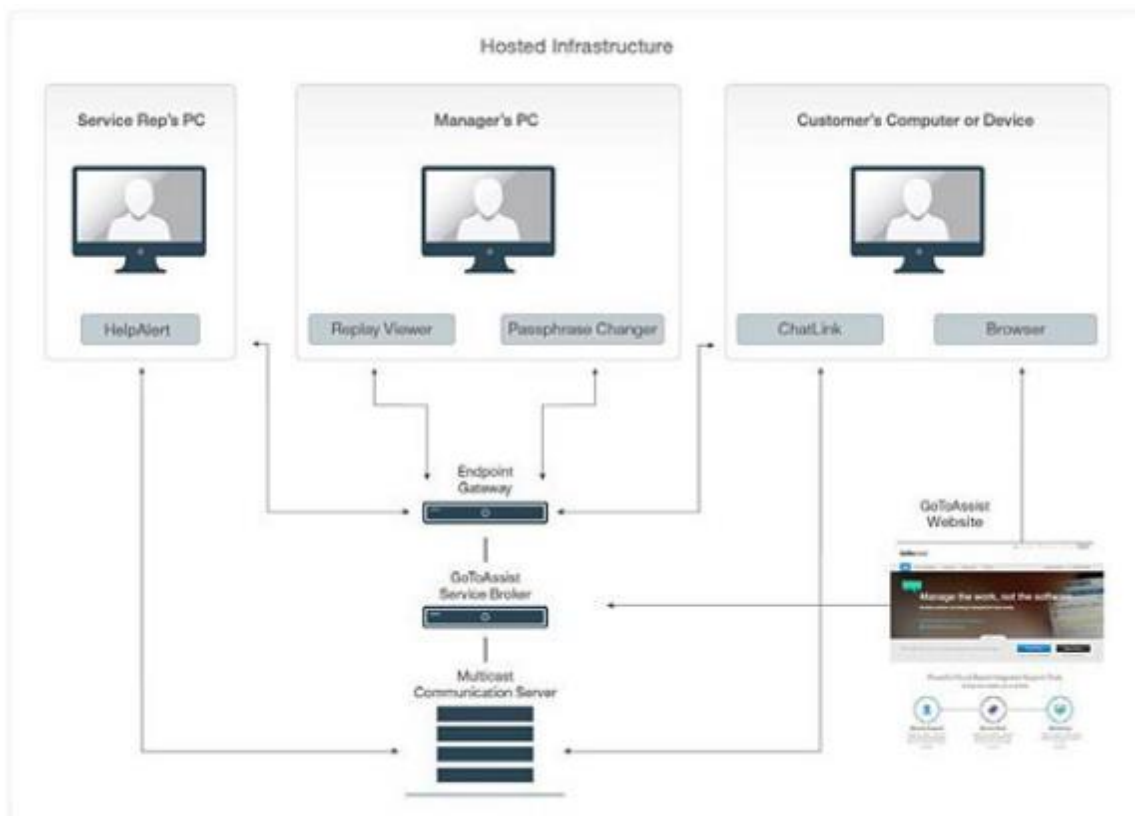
Hosted Infrastructure

Service Rep's PC

HelpAlert

Manager's PC

Replay Viewer

Passphrase Changer

Customer's Computer or Device

ChatLink

Browser

Endpoint Gateway

GoToAssist Service Broker

Multicast Communication Server

GoToAssist Website

Manage the work, not the software

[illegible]